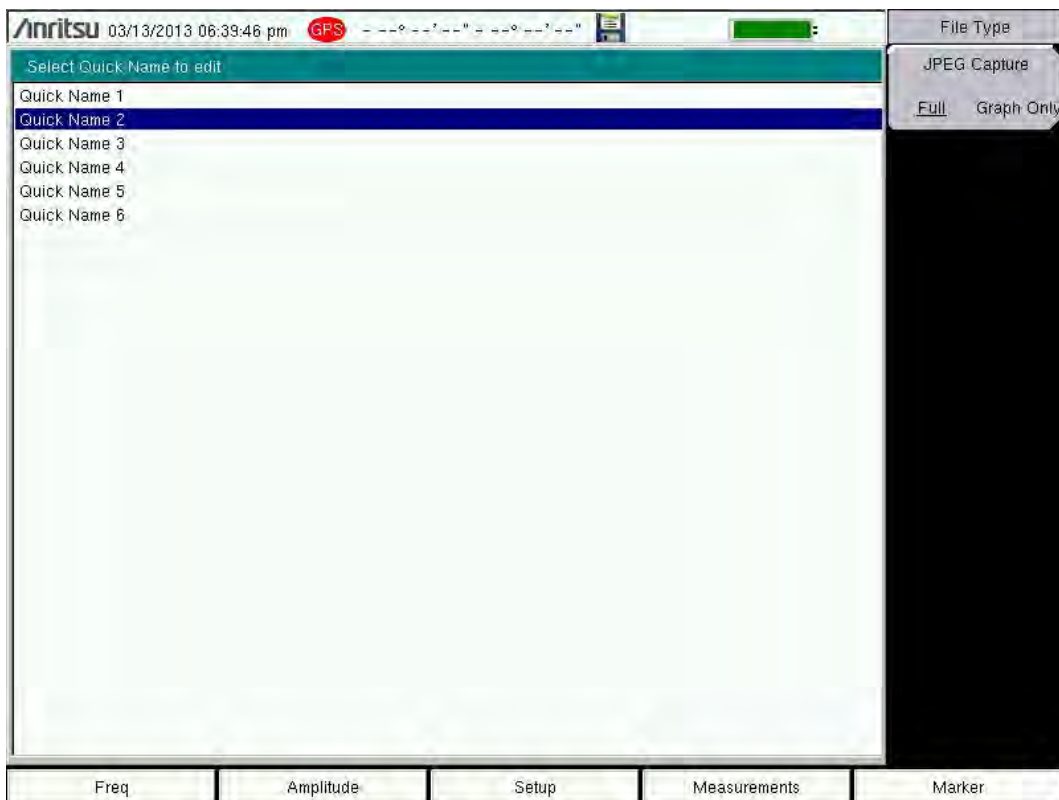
Anritsu 03/13/2013 06:39:46 pm GPS - --° --' --" - --° --' --"

File Type

Select Quick Name to edit

JPEG Capture

Full Graph Only

Quick Name 1
Quick Name 2
Quick Name 3
Quick Name 4
Quick Name 5
Quick Name 6

Freq | Amplitude | Setup | Measurements | Marker